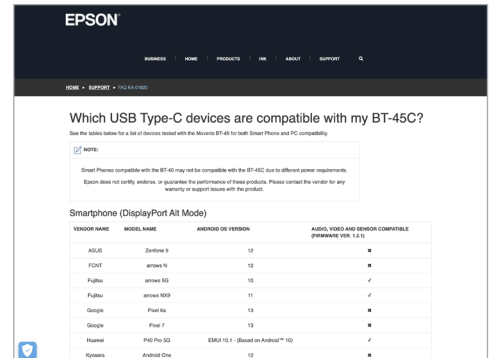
EPSON

BUSINESS | HOME | PRODUCTS | INK | ABOUT | SUPPORT

HOME > SUPPORT > FAQ KA-01600

Which USB Type-C devices are compatible with my BT-45C?

See the tables below for a list of devices tested with the Moverio BT-45 for both Smart Phone and PC compatibility.

NOTE:

Smart Phones compatible with the BT-40 may not be compatible with the BT-45C due to different power requirements.

Epson does not certify, endorse, or guarantee the performance of these products. Please contact the vendor for any warranty or support issues with the product.

Smartphone (DisplayPort Alt Mode)

| VENDOR NAME | MODEL NAME | ANDROID OS VERSION | AUDIO, VIDEO AND SENSOR COMPATIBLE (FIRMWARE VER. 1.2.1) |
|---|---|---|---|
| ASUS | Zenfone 9 | 12 | ✖ |
| FCNT | arrows N | 12 | ✖ |
| Fujitsu | arrows 5G | 10 | ✓ |
| Fujitsu | arrows NX9 | 11 | ✓ |
| Google | Pixel 6a | 13 | ✖ |
| Google | Pixel 7 | 13 | ✖ |
| Huawei | P40 Pro 5G | EMUI 10.1 - (Based on Android™ 10) | ✓ |
| Kyosera | Android One | 12 | ✖ |